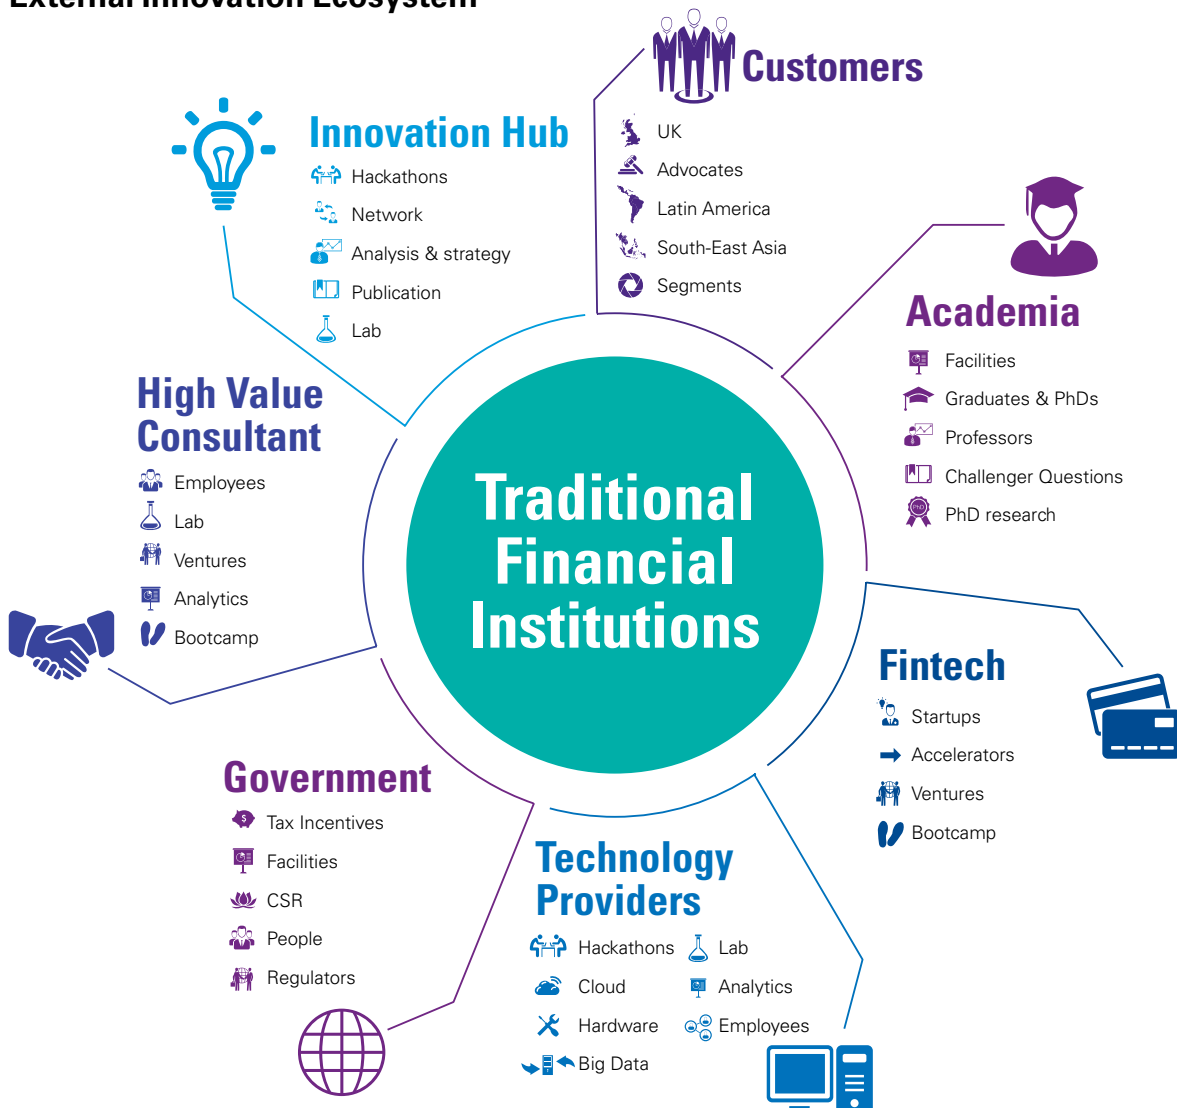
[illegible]

Customers

UK

Advocates

Latin America

South-East Asia

Segments

Innovation Hub

Hackathons

Network

Analysis & strategy

Publication

Lab

Academia

Facilities

Graduates & PhDs

Professors

Challenger Questions

PhD research

High Value Consultant

Employees

Lab

Ventures

Analytics

Bootcamp

Traditional Financial Institutions

Fintech

Startups

Accelerators

Ventures

Bootcamp

Government

Tax Incentives

Facilities

CSR

People

Regulators

Technology Providers

Hackathons

Lab

Cloud

Analytics

Hardware

Employees

Big Data